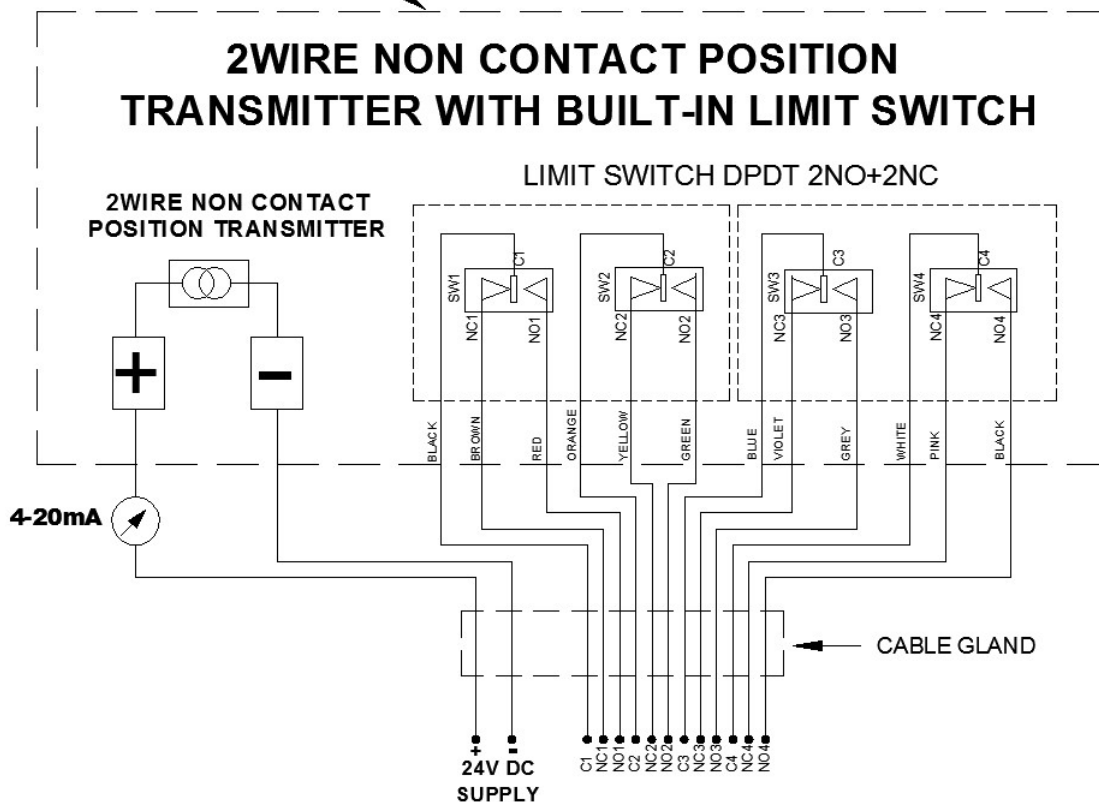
2WIRE NON CONTACT POSITION TRANSMITTER WITH BUILT-IN LIMIT SWITCH

LIMIT SWITCH DPDT 2NO+2NC

2WIRE NON CONTACT POSITION TRANSMITTER

+

-

SW1 C1 NC1 NO1

SW2 C2 NC2 NO2

SW3 C3 NC3 NO3

SW4 C4 NC4 NO4

BLACK BROWN RED ORANGE YELLOW GREEN BLUE VIOLET GREY WHITE PINK BLACK

4-20mA

CABLE GLAND

+ -

24V DC SUPPLY

C1 NC1 NO1 C2 NC2 NO2 C3 NC3 NO3 C4 NC4 NO4